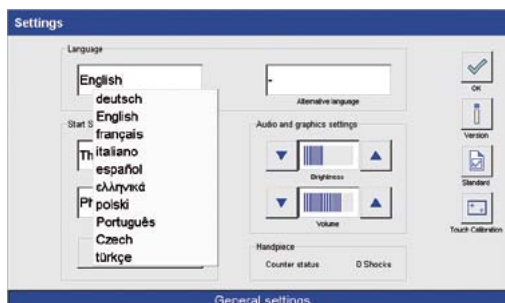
Settings

Language

English

deutsch
English
français
italiano
español
ελληνικά
polski
Português
Czech
türkçe

Start S

Th

Pl

-

Alternative language

Audio and graphics settings

Brightness

Volume

Handpiece

Counter status

0 Shocks

OK

Version

Standard

Touch Calibration

General settings